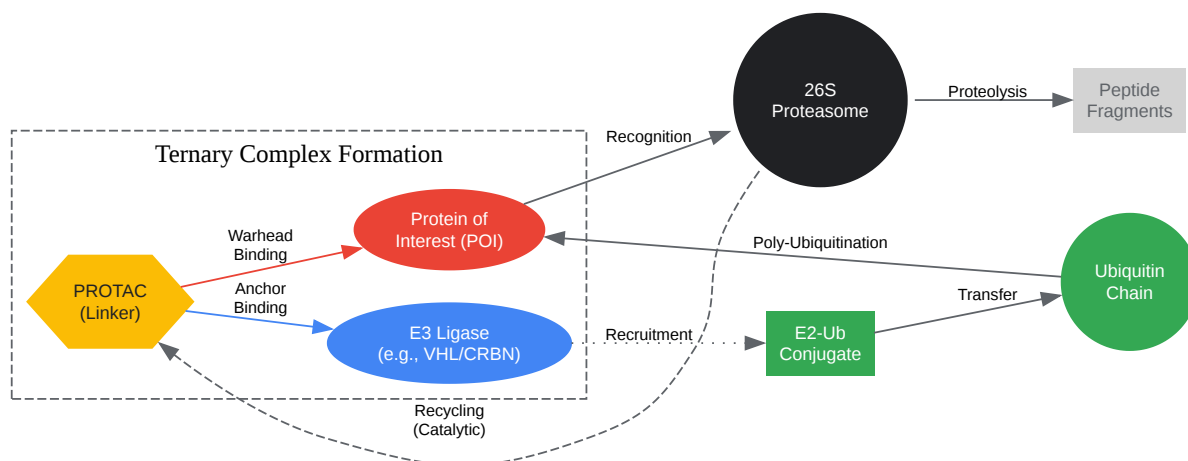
Ternary Complex Formation

PROTAC
(Linker)

Warhead
Binding

Anchor
Binding

Protein of
Interest (POI)

E3 Ligase
(e.g., VHL/CRBN)

Recognition

26S
Proteasome

Proteolysis

Peptide
Fragments

Poly-Ubiquitination

Ubiquitin
Chain

Transfer

Recruitment

E2-Ub
Conjugate

Recycling
(Catalytic)